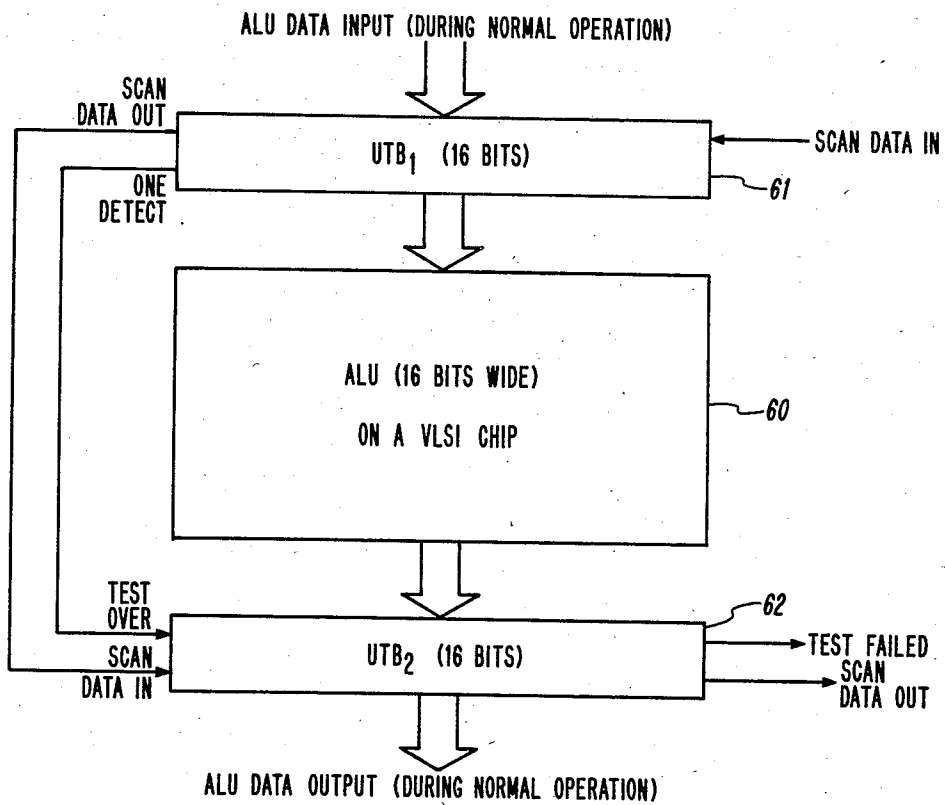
ALU DATA INPUT (DURING NORMAL OPERATION)

SCAN DATA OUT

$UTB_1$ (16 BITS)

SCAN DATA IN

ONE DETECT

61

ALU (16 BITS WIDE)

ON A VLSI CHIP

60

TEST OVER

62

SCAN DATA IN

$UTB_2$ (16 BITS)

TEST FAILED

SCAN DATA OUT

ALU DATA OUTPUT (DURING NORMAL OPERATION)